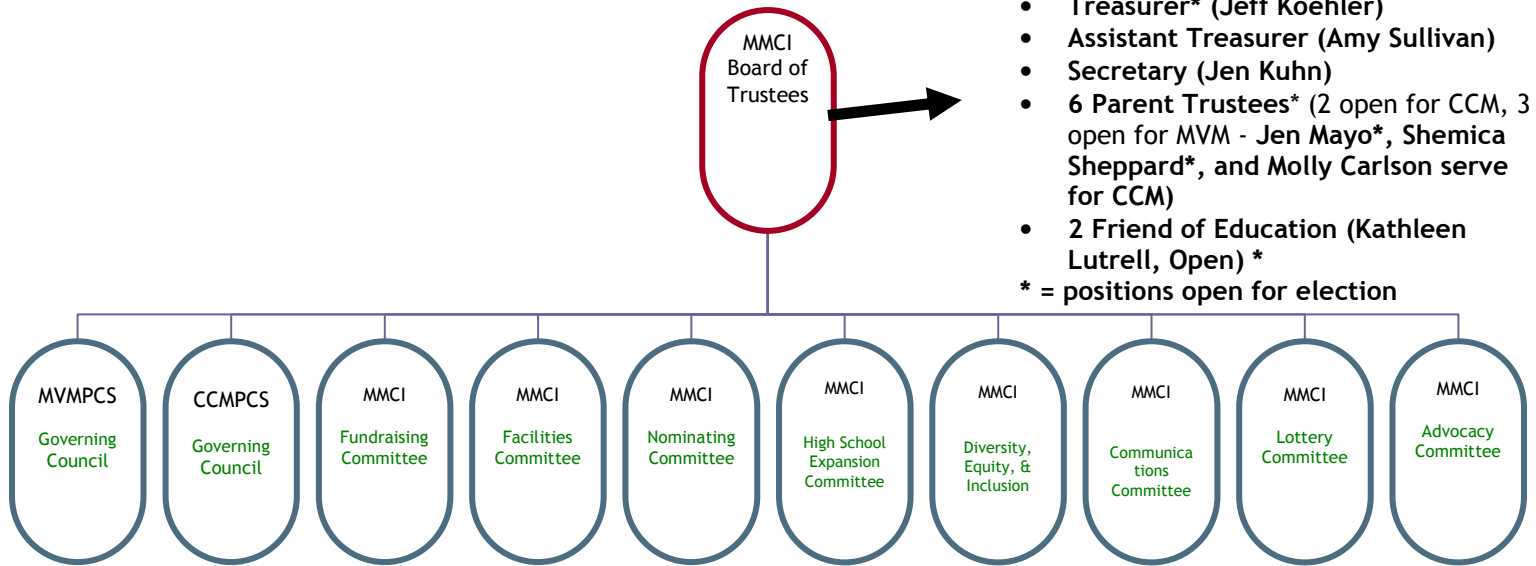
MMCI Board of Trustees

- Treasurer* (Jeff Koehler)
- Assistant Treasurer (Amy Sullivan)
- Secretary (Jen Kuhn)
- 6 Parent Trustees* (2 open for CCM, 3 open for MVM - Jen Mayo*, Shemica Sheppard*, and Molly Carlson serve for CCM)
- 2 Friend of Education (Kathleen Lutrell, Open) *

* = positions open for election

MVMPCS Governing Council

CCMPCS Governing Council

MMCI Fundraising Committee

MMCI Facilities Committee

MMCI Nominating Committee

MMCI High School Expansion Committee

MMCI Diversity, Equity, & Inclusion

MMCI Communications Committee

MMCI Lottery Committee

MMCI Advocacy Committee